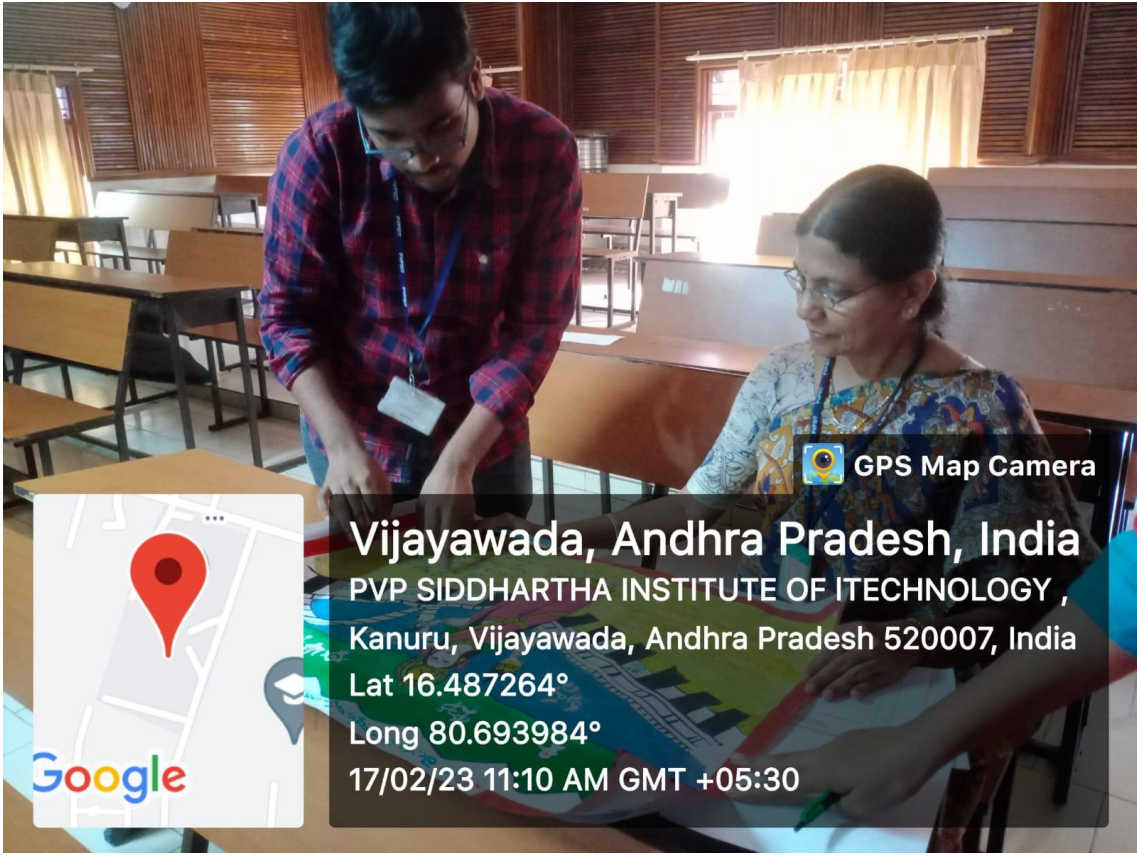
GPS Map Camera

Vijayawada, Andhra Pradesh, India
PVP SIDDHARTHA INSTITUTE OF ITECHNOLOGY ,
Kanuru, Vijayawada, Andhra Pradesh 520007, India
Lat 16.487264°
Long 80.693984°
17/02/23 11:10 AM GMT +05:30

Google